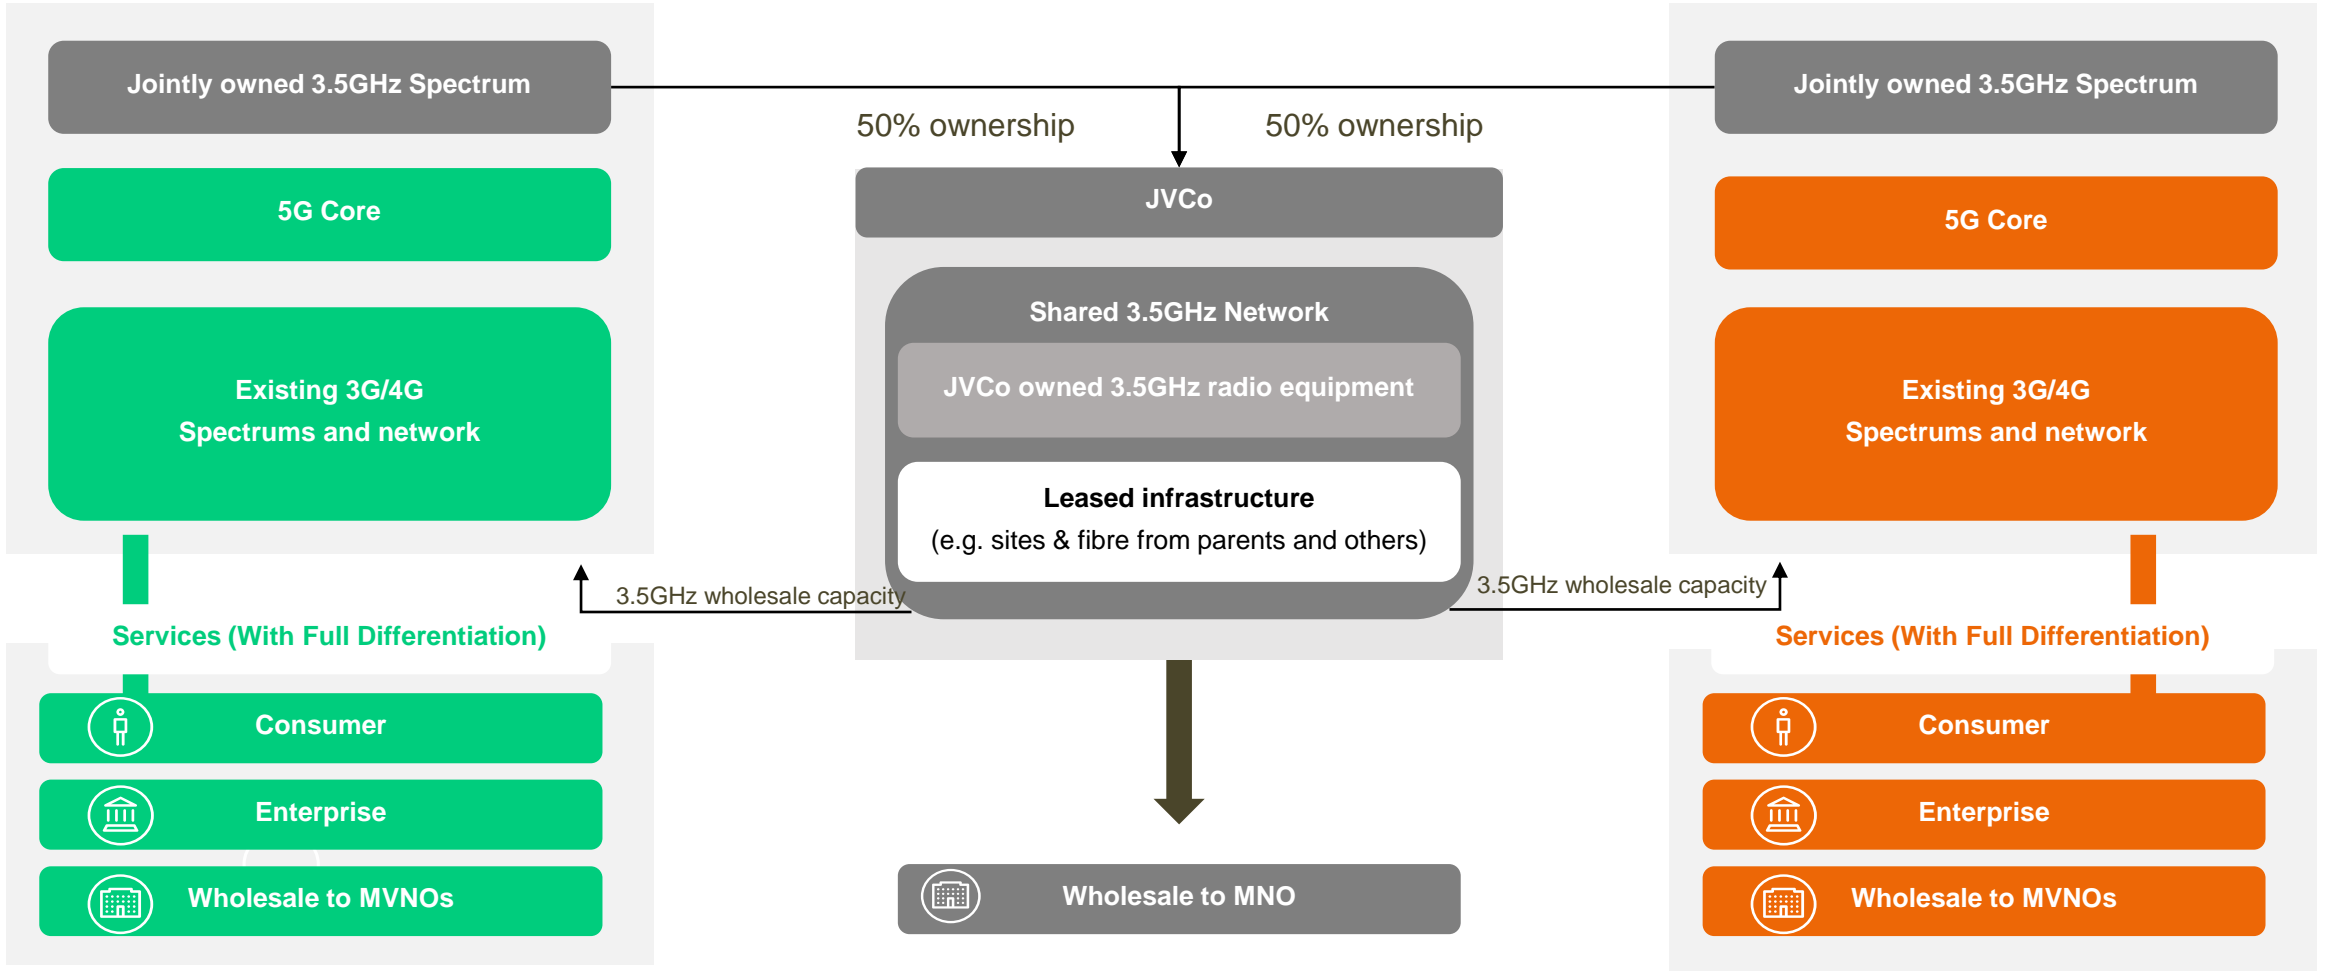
Jointly owned 3.5GHz Spectrum

5G Core

Existing 3G/4G
Spectrums and network

Services (With Full Differentiation)

Consumer

Enterprise

Wholesale to MVNOs

50% ownership

50% ownership

JVCo

Shared 3.5GHz Network

JVCo owned 3.5GHz radio equipment

Leased infrastructure
(e.g. sites & fibre from parents and others)

3.5GHz wholesale capacity

3.5GHz wholesale capacity

Wholesale to MNO

Jointly owned 3.5GHz Spectrum

5G Core

Existing 3G/4G
Spectrums and network

Services (With Full Differentiation)

Consumer

Enterprise

Wholesale to MVNOs